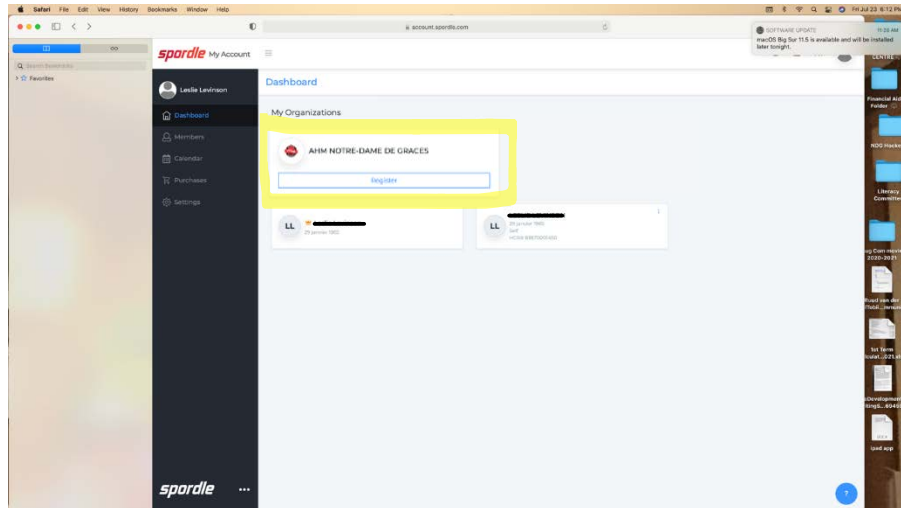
Safari File Edit View History Bookmarks Window Help

Fri Jul 23 6:12 PM

account.spordle.com

SOFTWARE UPDATE
11:25 AM
macOS Big Sur 11.5 is available and will be installed later tonight.

Search Bookmarks
Favorites

spordle My Account

Leslie Levinson

Dashboard
Members
Calendar
Purchases
Settings

Dashboard

My Organizations

AHM NOTRE-DAME DE GRACES

Register

LL
29 janvier 1982

LL
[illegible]

spordle ...

?

CENTRE

Financial Aid Folder

NDG Hockey

Literacy Committee

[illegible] Com meeting 2020-2021

Ruud van der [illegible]

1st Term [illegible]

Development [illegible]

ipad app